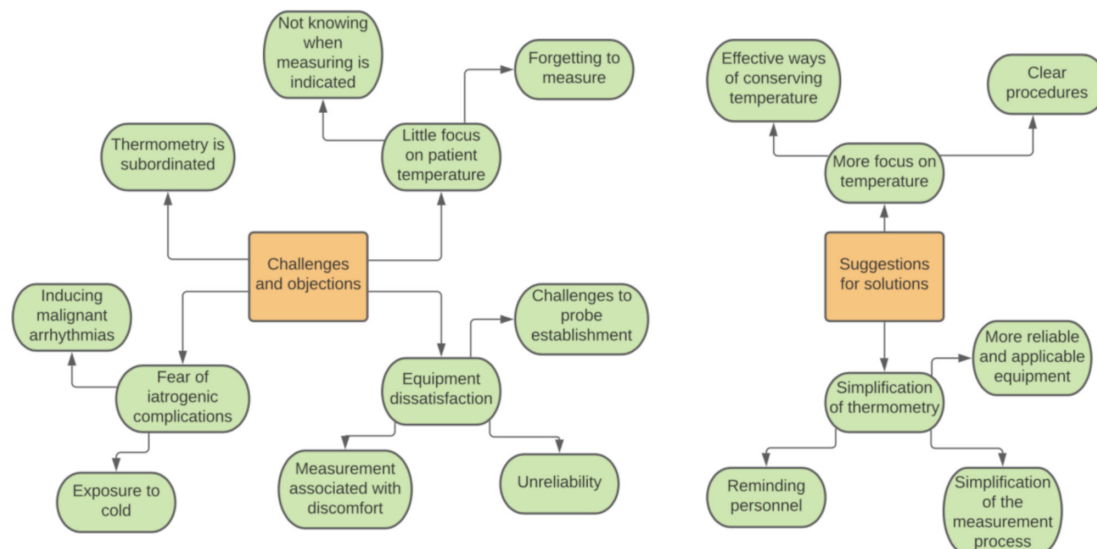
Challenges and objections

Thermometry is subordinated

Little focus on patient temperature

Not knowing when measuring is indicated

Forgetting to measure

Fear of iatrogenic complications

Inducing malignant arrhythmias

Exposure to cold

Equipment dissatisfaction

Challenges to probe establishment

Measurement associated with discomfort

Unreliability

Suggestions for solutions

More focus on temperature

Effective ways of conserving temperature

Clear procedures

Simplification of thermometry

More reliable and applicable equipment

Reminding personnel

Simplification of the measurement process